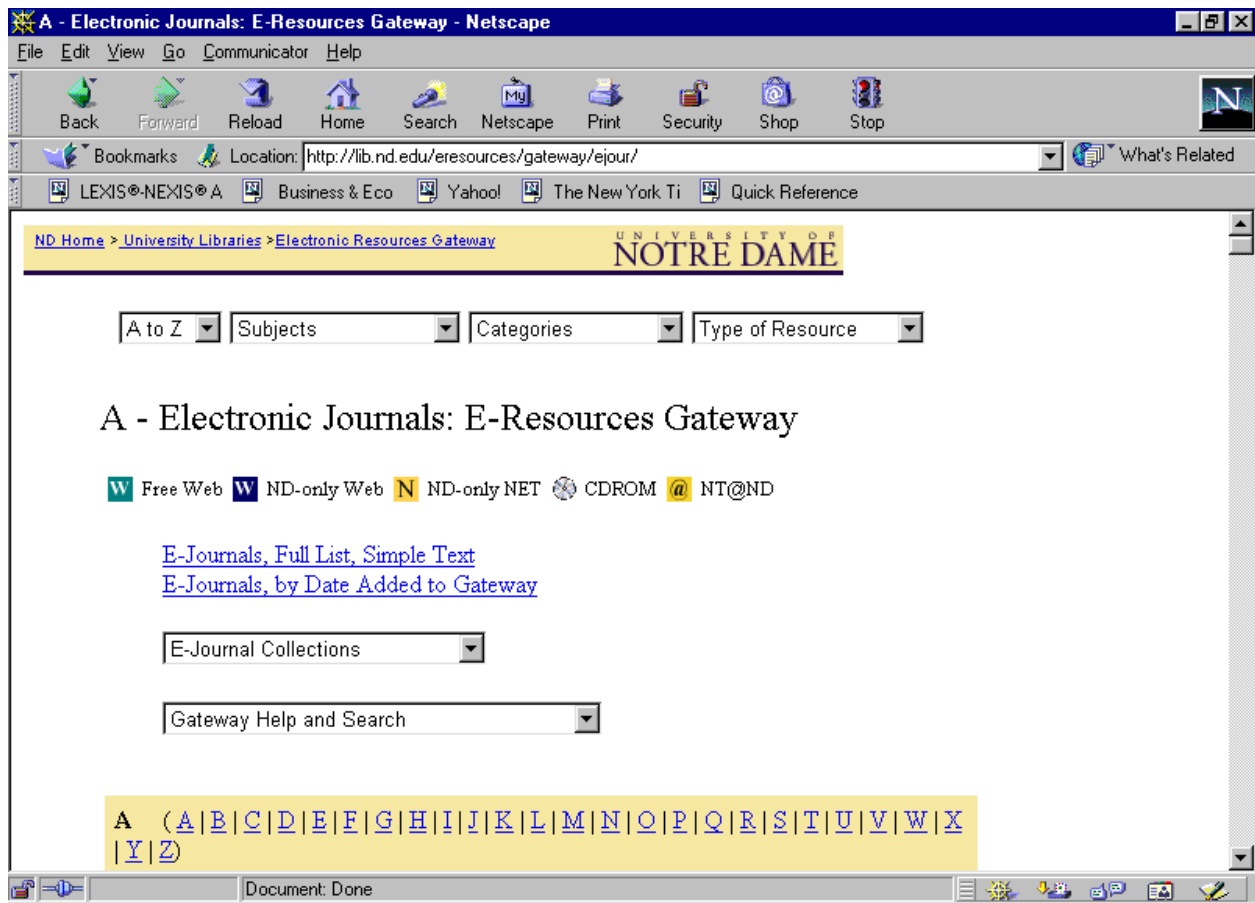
A - Electronic Journals: E-Resources Gateway - Netscape

File Edit View Go Communicator Help

Back Forward Reload Home Search Netscape Print Security Shop Stop

Bookmarks Location: http://lib.nd.edu/eresources/gateway/ejour/ What's Related

LEXIS®-NEXIS® A Business & Eco Yahoo! The New York Ti Quick Reference

ND Home > University Libraries > Electronic Resources Gateway

UNIVERSITY OF NOTRE DAME

A to Z Subjects Categories Type of Resource

A - Electronic Journals: E-Resources Gateway

W Free Web W ND-only Web N ND-only NET CDROM @ NT@ND

E-Journals, Full List, Simple Text
E-Journals, by Date Added to Gateway

E-Journal Collections

Gateway Help and Search

A ( A | B | C | D | E | F | G | H | I | J | K | L | M | N | O | P | Q | R | S | T | U | V | W | X | Y | Z)

Document: Done